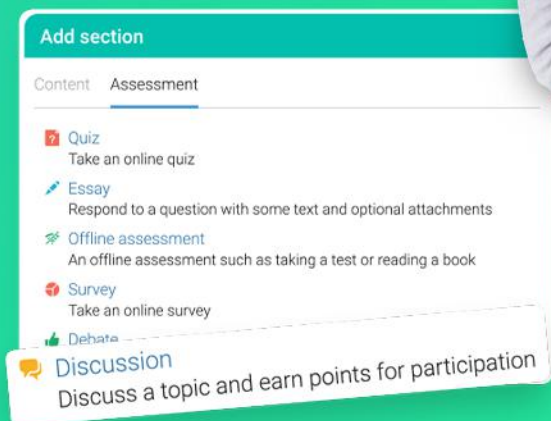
Add section

Content Assessment

Quiz
Take an online quiz

Essay
Respond to a question with some text and optional attachments

Offline assessment
An offline assessment such as taking a test or reading a book

Survey
Take an online survey

Debate

Discussion
Discuss a topic and earn points for participation